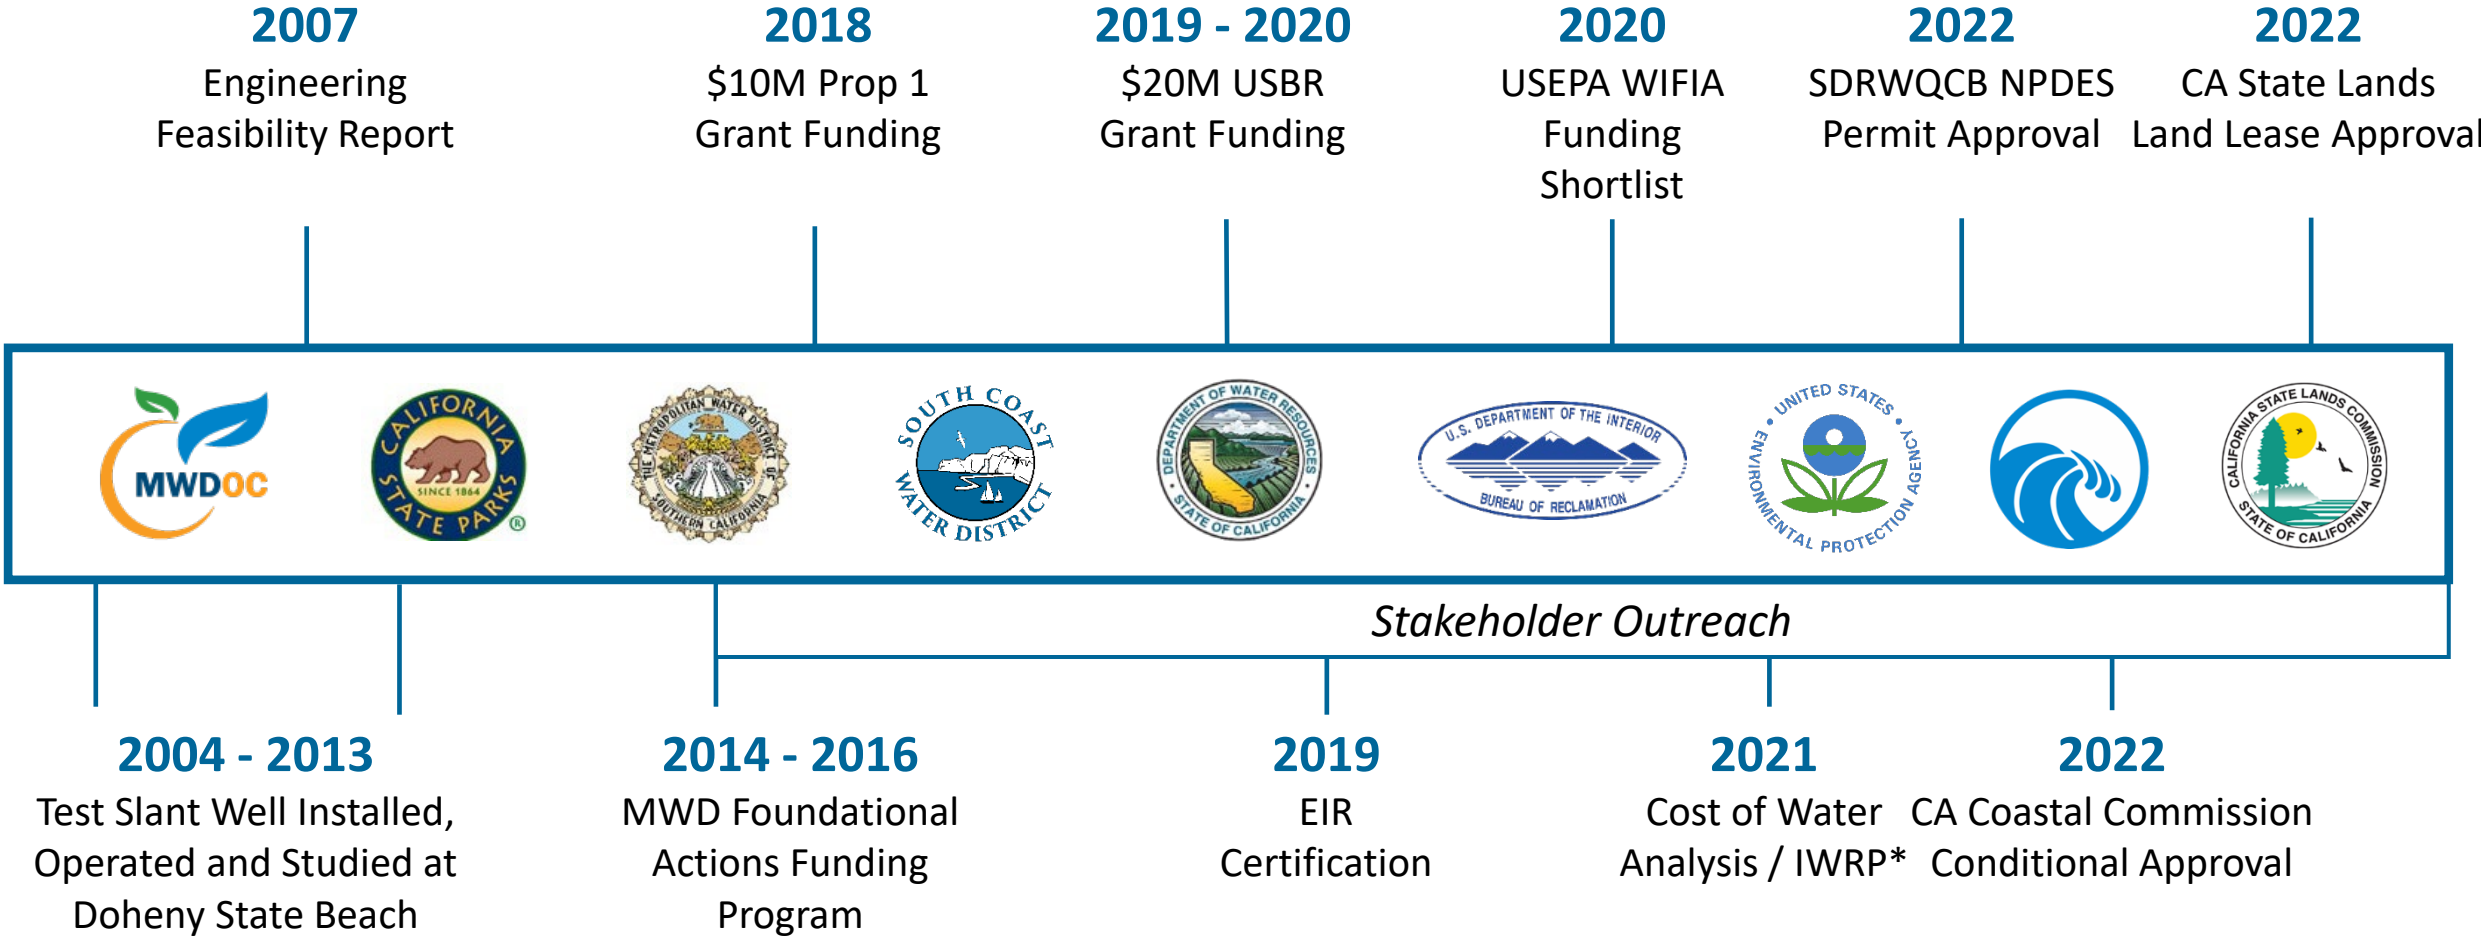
2007
Engineering Feasibility Report

2018
$10M Prop 1 Grant Funding

2019 - 2020
$20M USBR Grant Funding

2020
USEPA WIFIA Funding Shortlist

2022
SDRWQCB NPDES Permit Approval

2022
CA State Lands Land Lease Approval

MWDOC

CALIFORNIA STATE PARKS SINCE 1864

THE METROPOLITAN WATER DISTRICT OF SOUTHERN CALIFORNIA

SOUTH COAST WATER DISTRICT

DEPARTMENT OF WATER RESOURCES STATE OF CALIFORNIA

U.S. DEPARTMENT OF THE INTERIOR BUREAU OF RECLAMATION

UNITED STATES ENVIRONMENTAL PROTECTION AGENCY

CALIFORNIA STATE LANDS COMMISSION STATE OF CALIFORNIA

Stakeholder Outreach

2004 - 2013
Test Slant Well Installed, Operated and Studied at Doheny State Beach

2014 - 2016
MWD Foundational Actions Funding Program

2019
EIR Certification

2021
Cost of Water Analysis / IWRP*

2022
CA Coastal Commission Conditional Approval